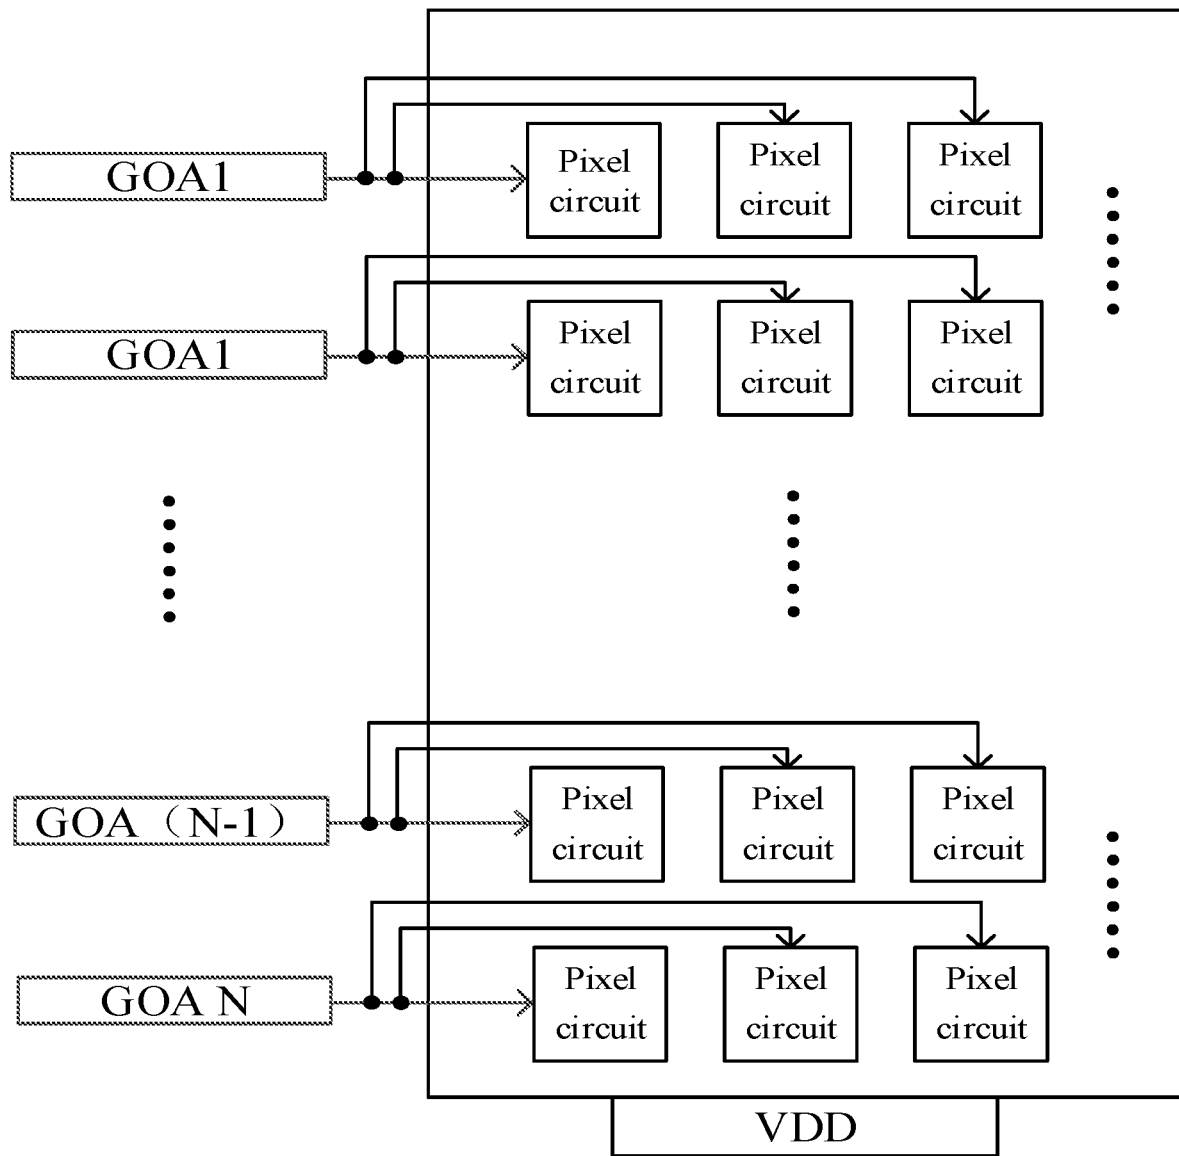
GOA1

Pixel circuit

Pixel circuit

Pixel circuit

GOA1

Pixel circuit

Pixel circuit

Pixel circuit

GOA（N-1）

Pixel circuit

Pixel circuit

Pixel circuit

GOA N

Pixel circuit

Pixel circuit

Pixel circuit

VDD